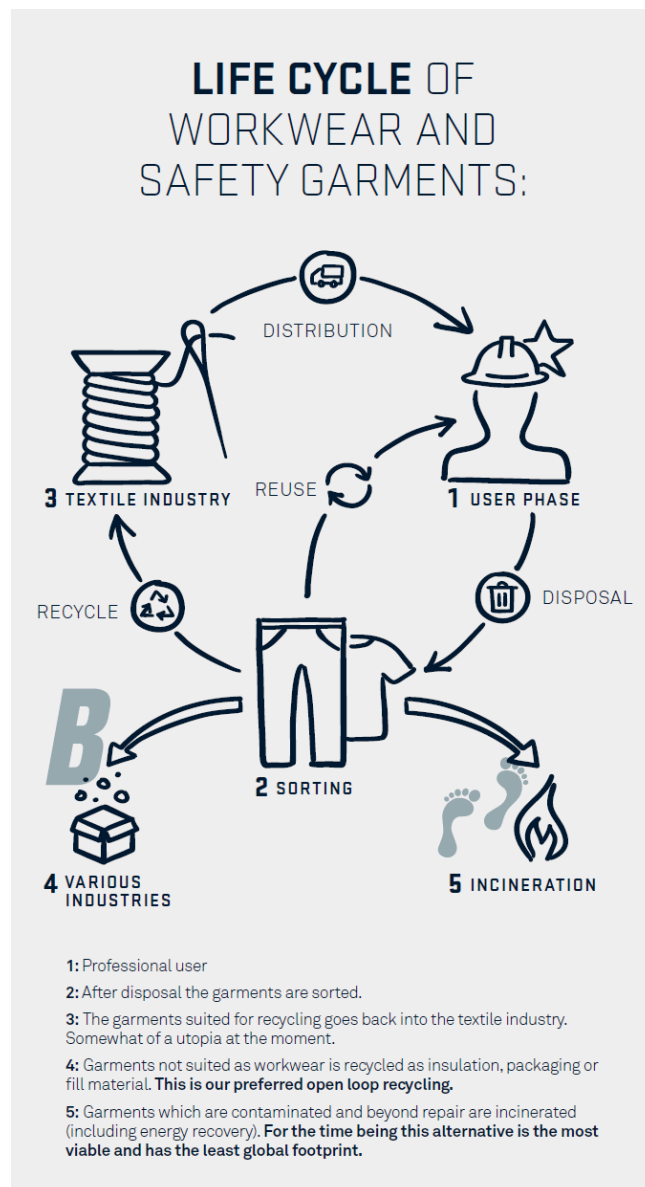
LIFE CYCLE OF WORKWEAR AND SAFETY GARMENTS:

DISTRIBUTION

3 TEXTILE INDUSTRY

REUSE

1 USER PHASE

RECYCLE

DISPOSAL

B

2 SORTING

4 VARIOUS INDUSTRIES

5 INCINERATION

1: Professional user

2: After disposal the garments are sorted.

3: The garments suited for recycling goes back into the textile industry. Somewhat of a utopia at the moment.

4: Garments not suited as workwear is recycled as insulation, packaging or fill material. This is our preferred open loop recycling.

5: Garments which are contaminated and beyond repair are incinerated (including energy recovery). For the time being this alternative is the most viable and has the least global footprint.